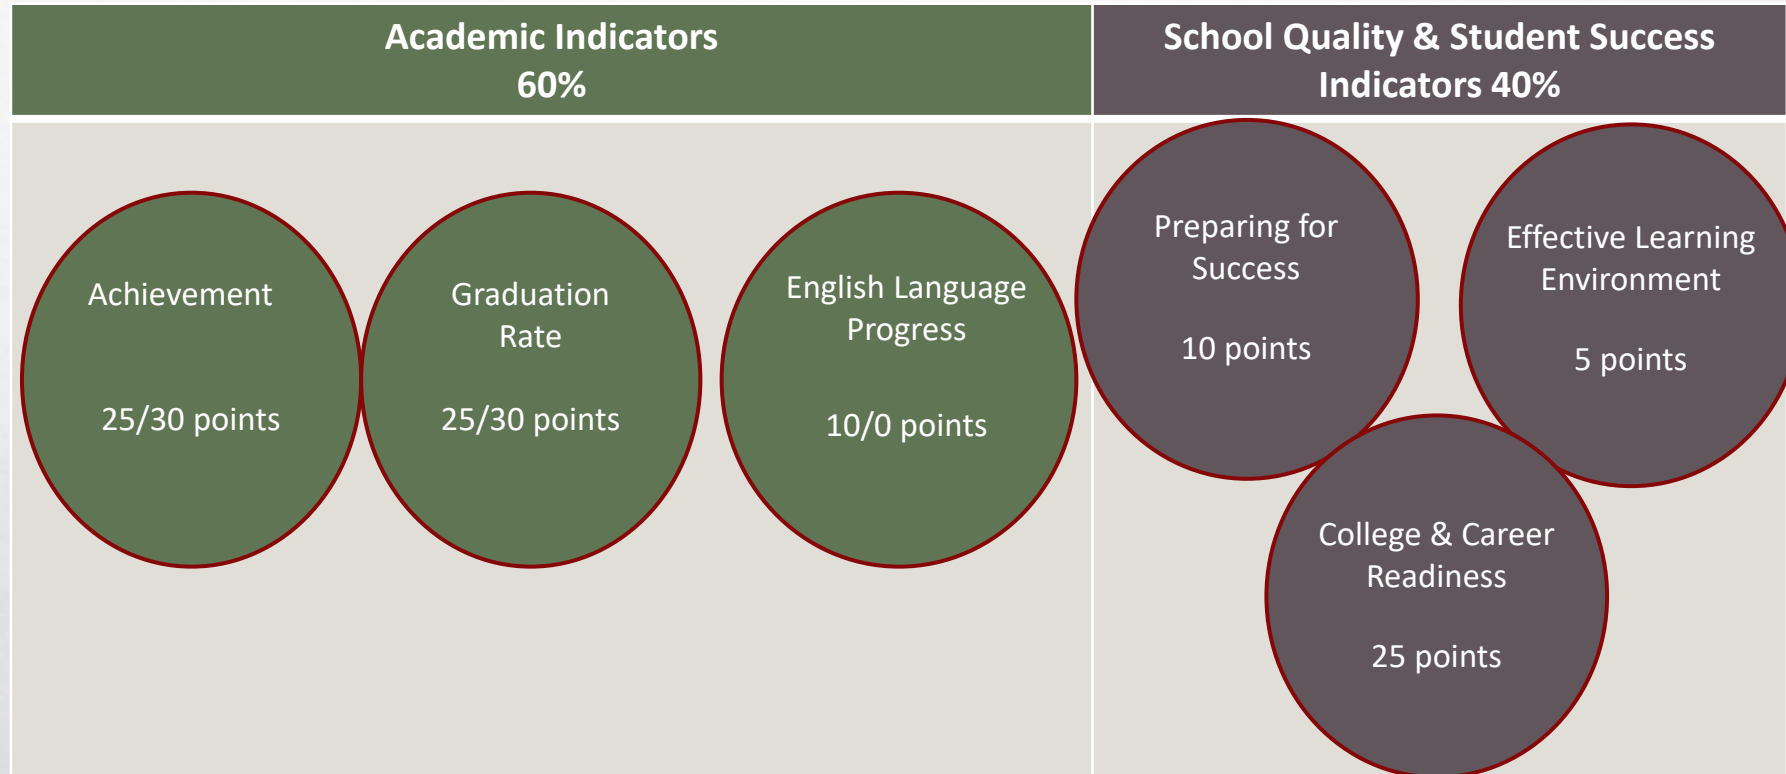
Academic Indicators
60%

School Quality & Student Success
Indicators 40%

Achievement

25/30 points

Graduation Rate

25/30 points

English Language Progress

10/0 points

Preparing for Success

10 points

Effective Learning Environment

5 points

College & Career Readiness

25 points